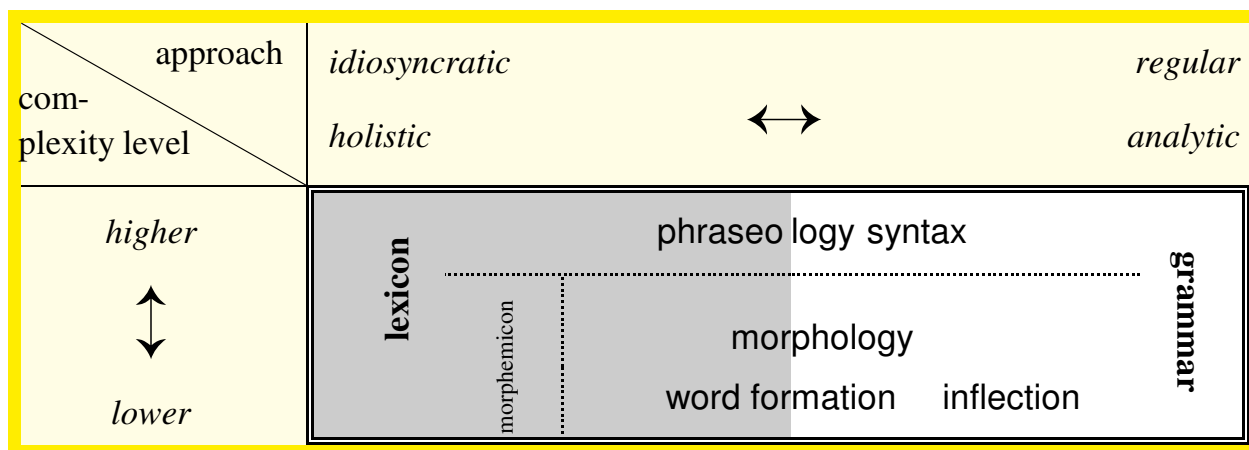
| approach / complexity level | *idiosyncratic* *holistic* ↔ *regular* *analytic* |
|---|---|
| *higher* ↕ *lower* | **lexicon** phraseology syntax **grammar** morphemicon morphology word formation inflection |